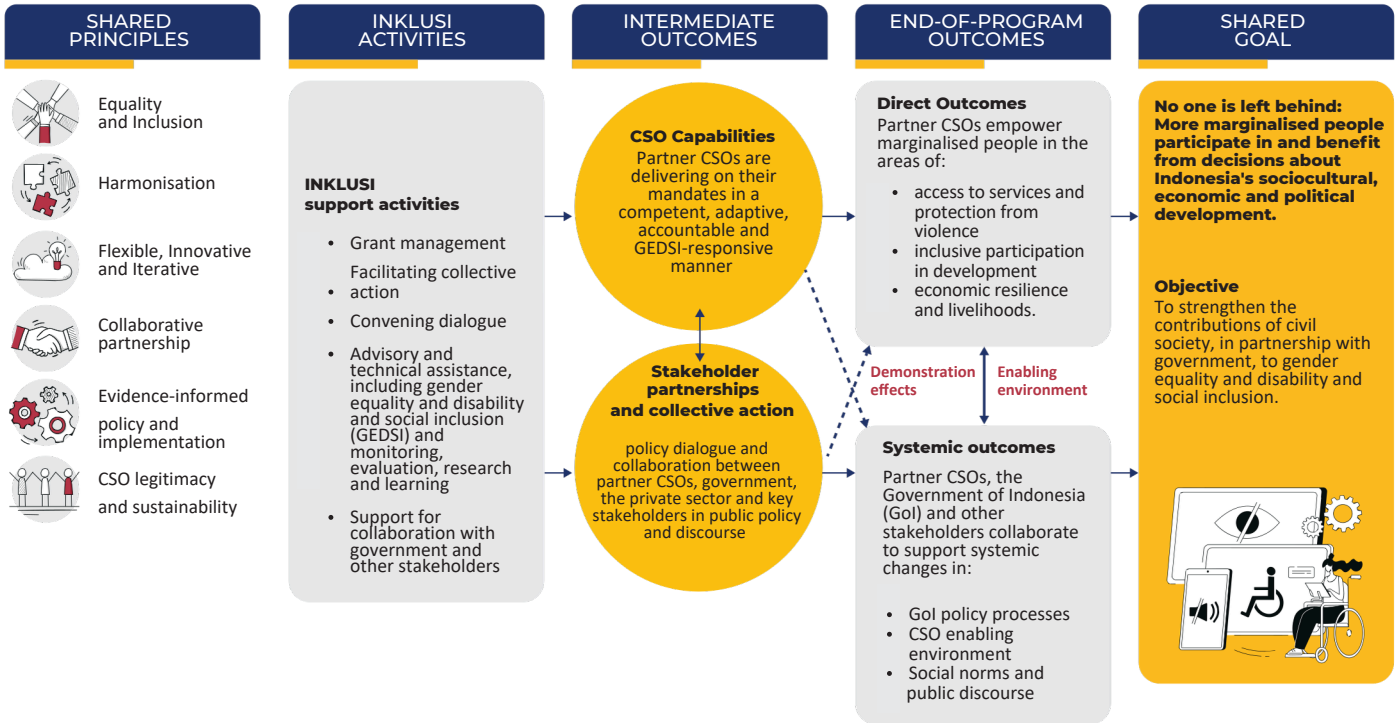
SHARED PRINCIPLES

Equality and Inclusion

Harmonisation

Flexible, Innovative and Iterative

Collaborative partnership

Evidence-informed policy and implementation

CSO legitimacy and sustainability

INKLUSI ACTIVITIES

INKLUSI support activities

• Grant management
• Facilitating collective action
• Convening dialogue
• Advisory and technical assistance, including gender equality and disability and social inclusion (GEDSI) and monitoring, evaluation, research and learning
• Support for collaboration with government and other stakeholders

INTERMEDIATE OUTCOMES

CSO Capabilities
Partner CSOs are delivering on their mandates in a competent, adaptive, accountable and GEDSI-responsive manner

Stakeholder partnerships and collective action
policy dialogue and collaboration between partner CSOs, government, the private sector and key stakeholders in public policy and discourse

END-OF-PROGRAM OUTCOMES

Direct Outcomes
Partner CSOs empower marginalised people in the areas of:
• access to services and protection from violence
• inclusive participation in development
• economic resilience and livelihoods.

Demonstration effects

Enabling environment

Systemic outcomes
Partner CSOs, the Government of Indonesia (GoI) and other stakeholders collaborate to support systemic changes in:
• GoI policy processes
• CSO enabling environment
• Social norms and public discourse

SHARED GOAL

No one is left behind: More marginalised people participate in and benefit from decisions about Indonesia's sociocultural, economic and political development.

Objective
To strengthen the contributions of civil society, in partnership with government, to gender equality and disability and social inclusion.